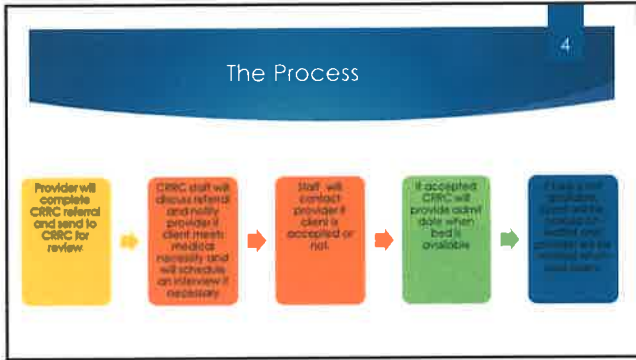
4

The Process

Provider will complete CRRC referral and send to CRRC for review

CRRC staff will discuss referral and notify provider if client meets medical necessity and will schedule an interview if necessary

Staff will contact provider if client is accepted or not.

If accepted CRRC will provide admit date when bed is available

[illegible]